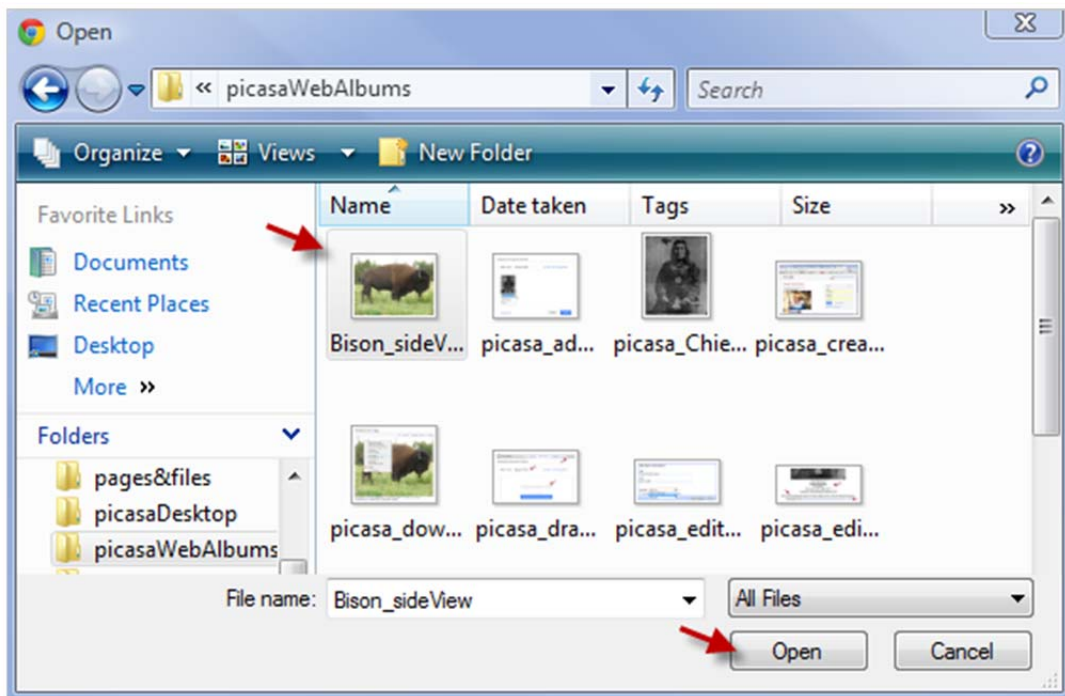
Open

« picasaWebAlbums

Search

Organize Views New Folder

Favorite Links

Documents

Recent Places

Desktop

More »

Folders

pages&files

picasaDesktop

picasaWebAlbums

| Name | Date taken | Tags | Size | » |
|---|---|---|---|---|

Bison_sideV... picasa_ad... picasa_Chie... picasa_crea...

picasa_dow... picasa_dra... picasa_edit... picasa_edi...

File name: Bison_sideView

All Files

Open

Cancel